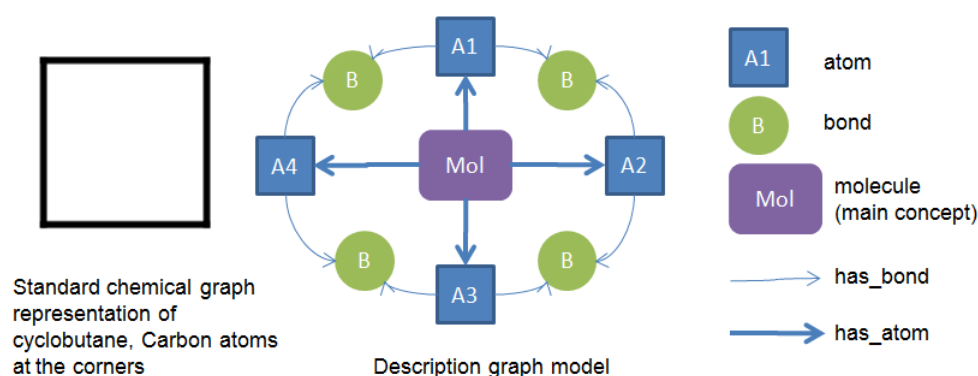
Standard chemical graph representation of cyclobutane, Carbon atoms at the corners

A1

B

B

A4

Mol

A2

B

B

A3

Description graph model

A1 atom

B bond

Mol molecule (main concept)

has_bond

has_atom